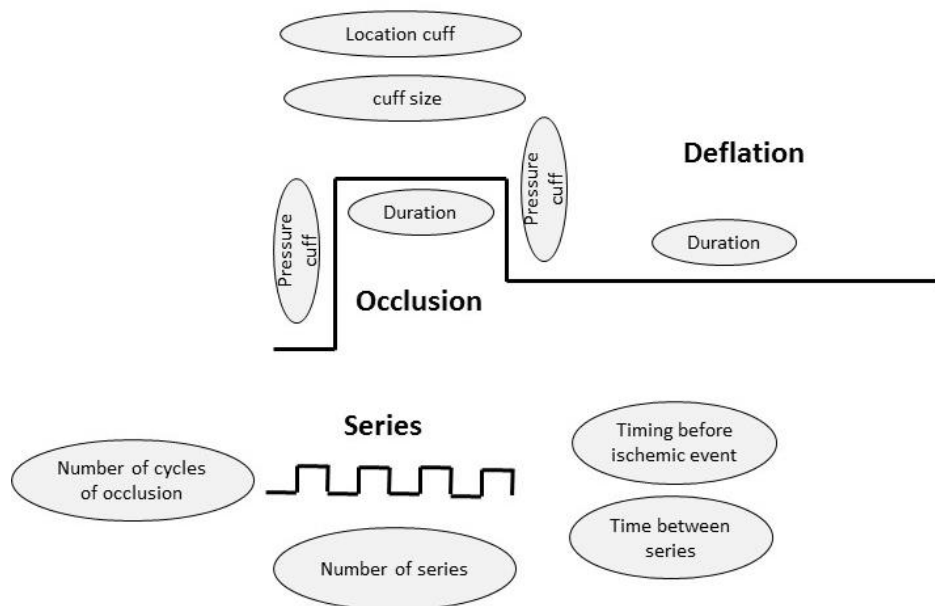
Location cuff

cuff size

Pressure cuff

Deflation

Duration

Pressure cuff

Duration

Occlusion

Series

Timing before ischemic event

Number of cycles of occlusion

Time between series

Number of series